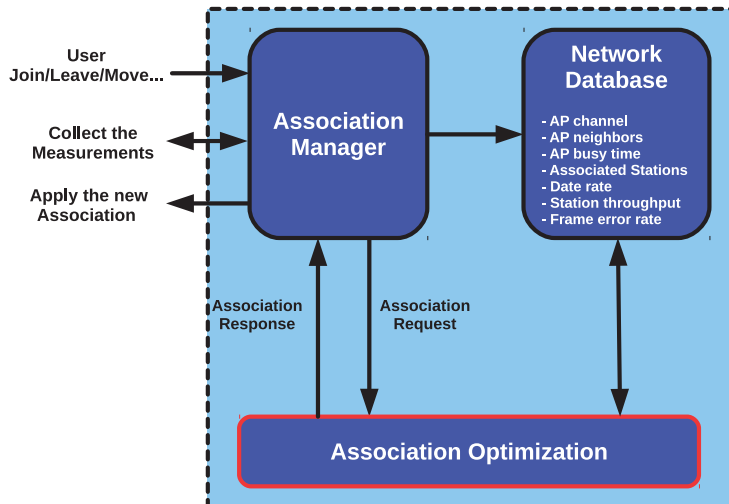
User
Join/Leave/Move...

Collect the
Measurements

Apply the new
Association

Association
Manager

Network
Database

- AP channel
- AP neighbors
- AP busy time
- Associated Stations
- Date rate
- Station throughput
- Frame error rate

Association
Response

Association
Request

Association Optimization